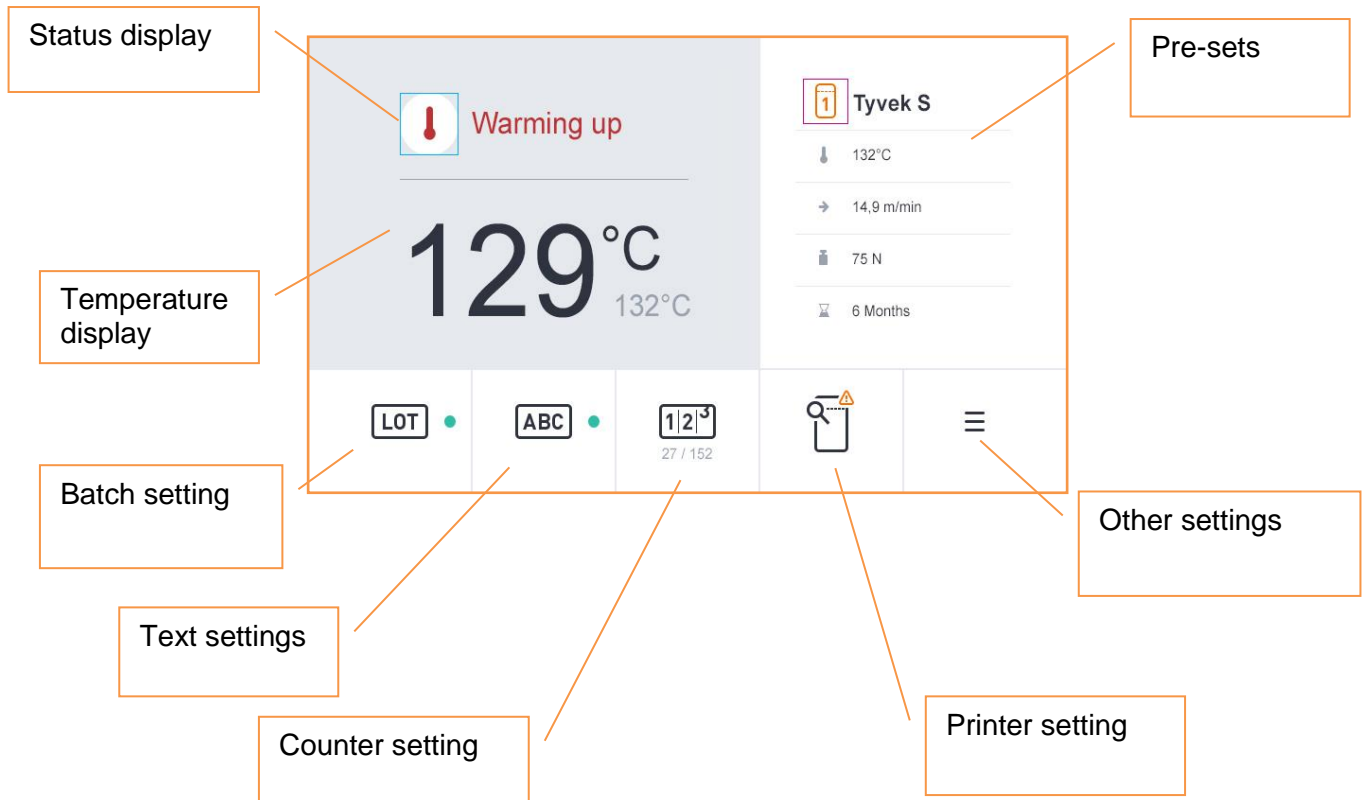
Status display

Pre-sets

Warming up

1 Tyvek S

132°C

14,9 m/min

75 N

6 Months

Temperature display

129°C

132°C

LOT

ABC

1|2|3

27 / 152

☰

Batch setting

Other settings

Text settings

Printer setting

Counter setting